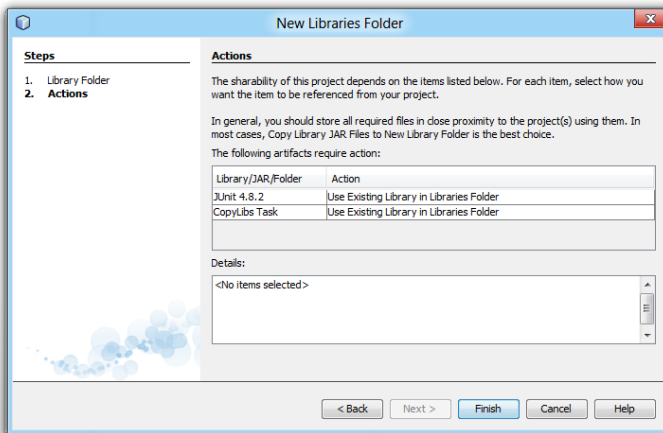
New Libraries Folder

Steps

1. Library Folder
2. Actions

Actions

The sharability of this project depends on the items listed below. For each item, select how you want the item to be referenced from your project.

In general, you should store all required files in close proximity to the project(s) using them. In most cases, Copy Library JAR Files to New Library Folder is the best choice.

The following artifacts require action:

| Library/JAR/Folder | Action |
|---|---|
| JUnit 4.8.2 | Use Existing Library in Libraries Folder |
| CopyLibs Task | Use Existing Library in Libraries Folder |

Details:

<No items selected>

< Back Next > Finish Cancel Help